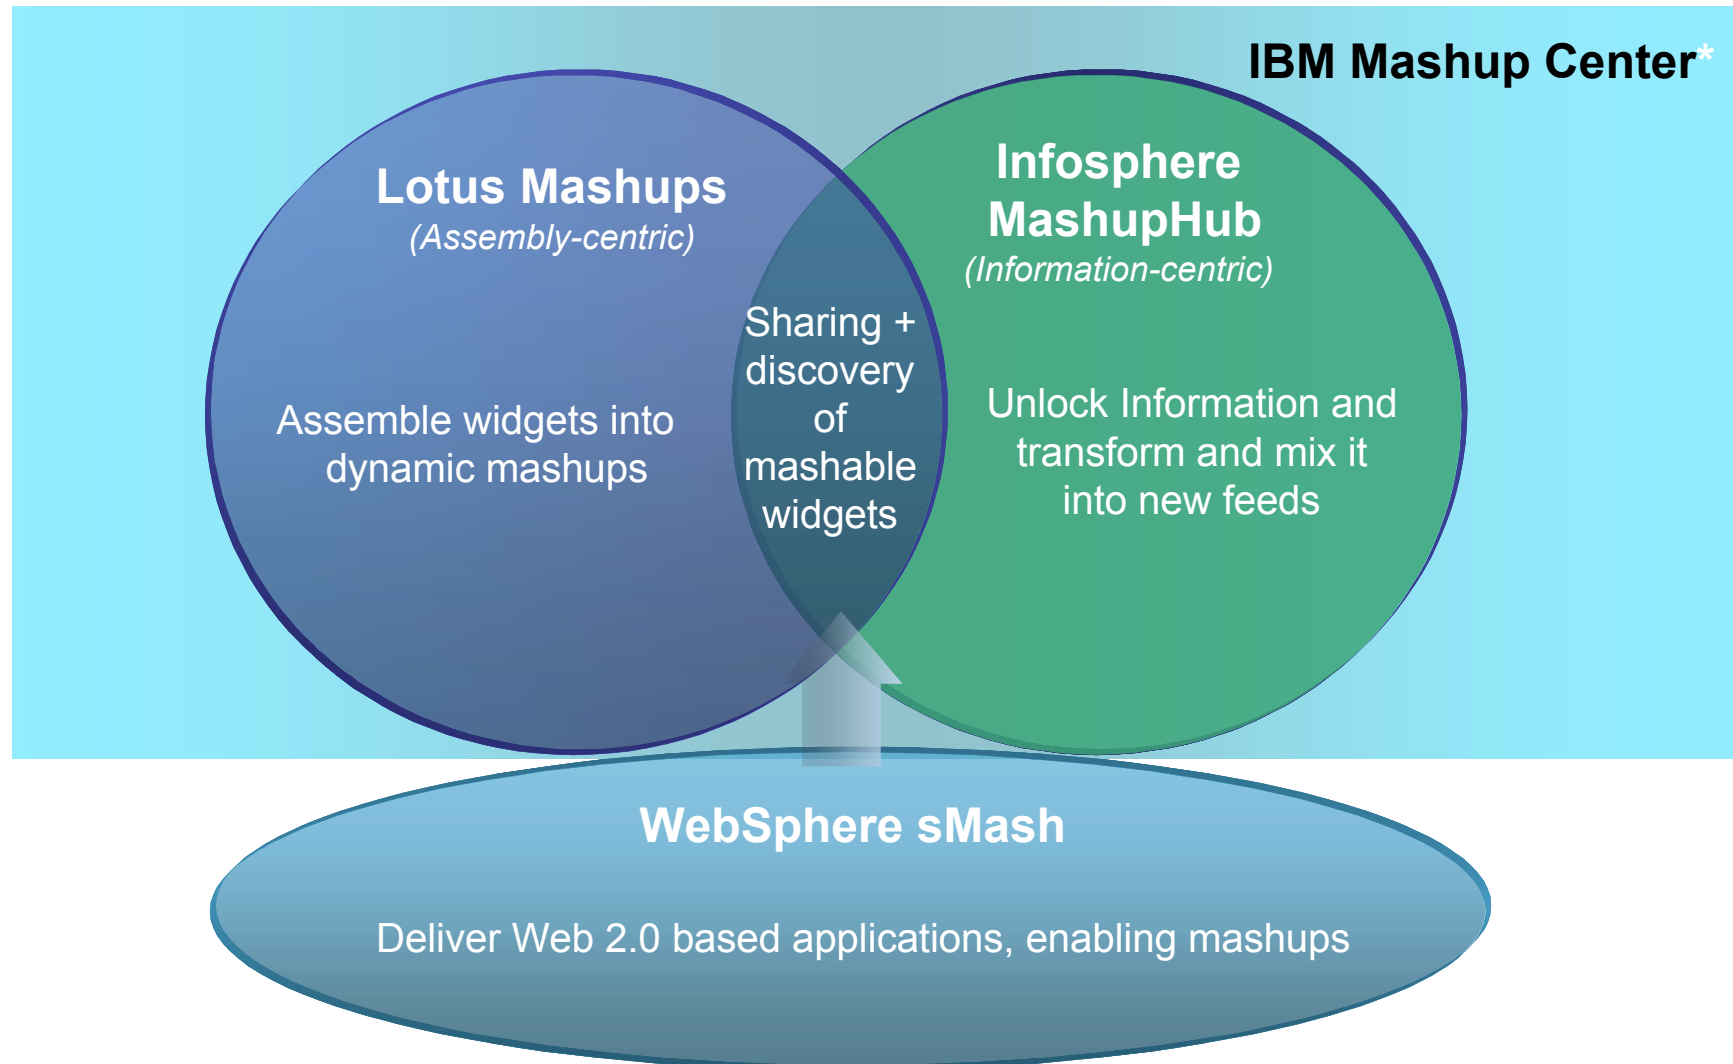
IBM Mashup Center*

Lotus Mashups
(Assembly-centric)

Assemble widgets into dynamic mashups

Sharing + discovery of mashable widgets

Infosphere MashupHub
(Information-centric)

Unlock Information and transform and mix it into new feeds

WebSphere sMash

Deliver Web 2.0 based applications, enabling mashups